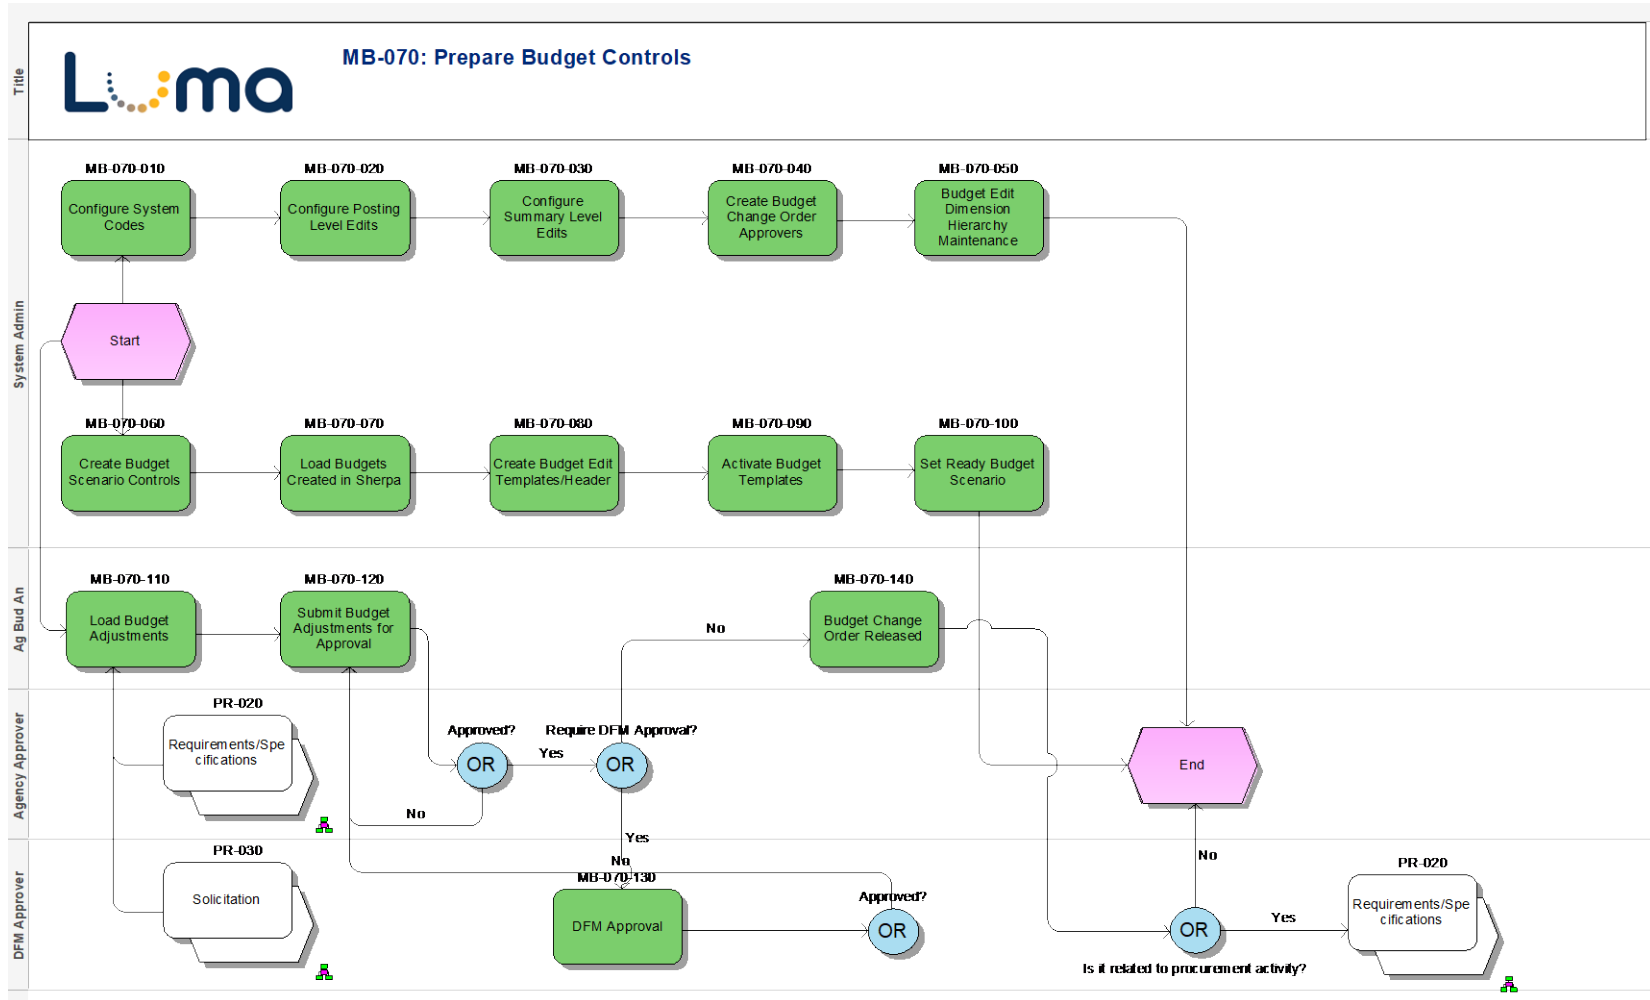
Title

MB-070: Prepare Budget Controls

System Admin

MB-070-010
Configure System Codes

MB-070-020
Configure Posting Level Edits

MB-070-030
Configure Summary Level Edits

MB-070-040
Create Budget Change Order Approvers

MB-070-050
Budget Edit Dimension Hierarchy Maintenance

Start

MB-070-060
Create Budget Scenario Controls

MB-070-070
Load Budgets Created in Sherpa

MB-070-080
Create Budget Edit Templates/Header

MB-070-090
Activate Budget Templates

MB-070-100
Set Ready Budget Scenario

Ag Bud An

MB-070-110
Load Budget Adjustments

MB-070-120
Submit Budget Adjustments for Approval

MB-070-140
Budget Change Order Released

No

Agency Approver

PR-020
Requirements/Specifications

Approved?
OR

Require DFM Approval?
Yes
OR

No

End

Yes

No

DFM Approver

PR-030
Solicitation

No
MB-070-130
DFM Approval

Approved?
OR

OR
Yes
Is it related to procurement activity?

PR-020
Requirements/Specifications